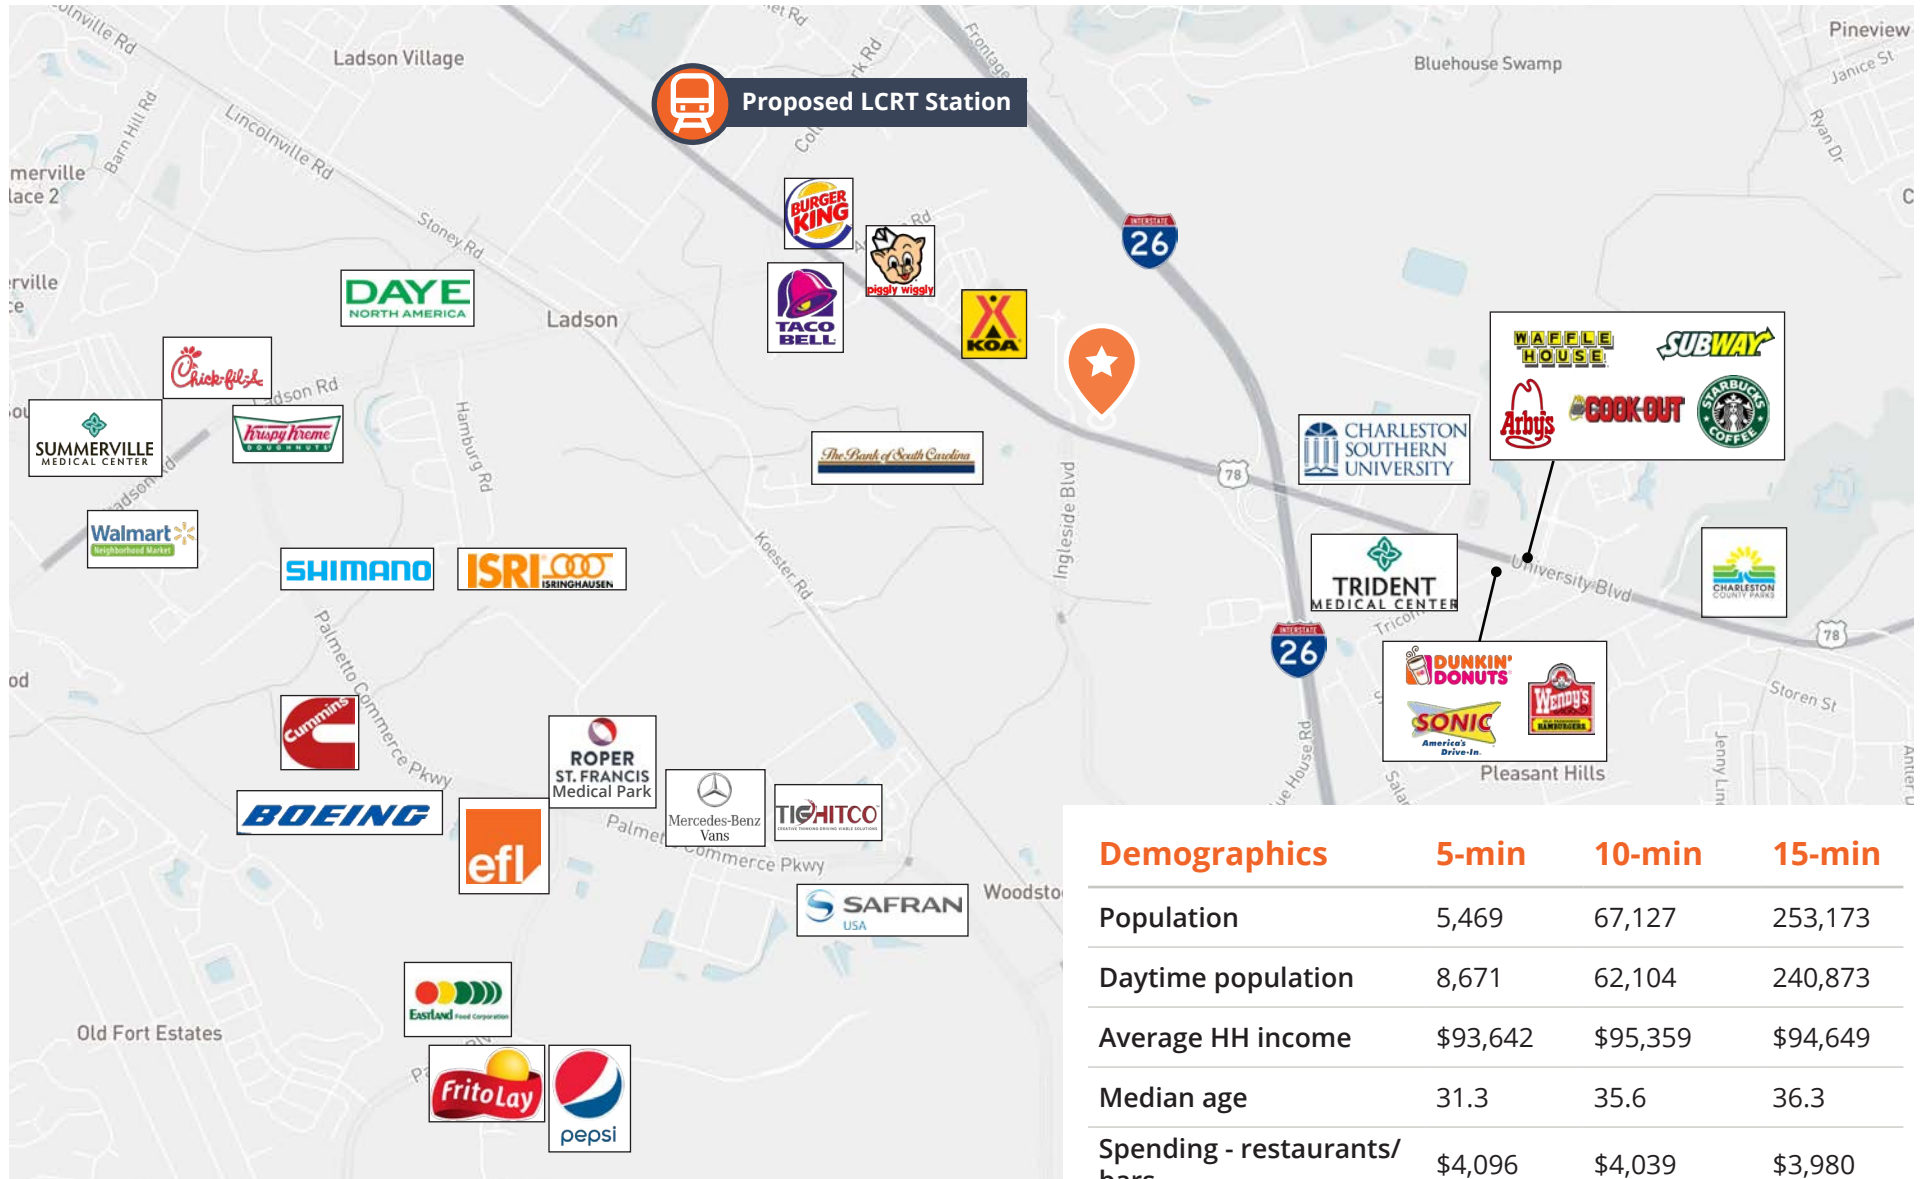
Proposed LCRT Station

Ladson Village
Lincolnville Rd
Barn Hill Rd
merville
lace 2
rville
Stoney Rd
Ladson
Ladson Rd
Hamburg Rd
Koester Rd
Ingleside Blvd
Frontage
Bluehouse Swamp
Pineview
Janice St
Ryan Dr
University Blvd
Tricounty
Storen St
Jenny Ln
Pleasant Hills
Palmetto Commerce Pkwy
Palmetto Commerce Pkwy
Woodsto
Old Fort Estates
od

BURGER KING
piggly wiggly
TACO BELL
KOA
DAYE NORTH AMERICA
Chick-fil-A
Krispy Kreme DOUGHNUTS
SUMMERVILLE MEDICAL CENTER
Walmart Neighborhood Market
SHIMANO
ISRI ISRINGHAUSEN
The Bank of South Carolina
CHARLESTON SOUTHERN UNIVERSITY
WAFFLE HOUSE
SUBWAY
Arby's
COOK-OUT
STARBUCKS COFFEE
TRIDENT MEDICAL CENTER
CHARLESTON COUNTY PARKS
DUNKIN' DONUTS
SONIC America's Drive-In
Wendy's
Cummins
BOEING
ROPER ST. FRANCIS Medical Park
Mercedes-Benz Vans
TIGHITCO
efl
SAFRAN USA
Eastland
FritoLay
pepsi
26
26
78
78

| Demographics | 5-min | 10-min | 15-min |
|---|---|---|---|
| Population | 5,469 | 67,127 | 253,173 |
| Daytime population | 8,671 | 62,104 | 240,873 |
| Average HH income | $93,642 | $95,359 | $94,649 |
| Median age | 31.3 | 35.6 | 36.3 |
| Spending - restaurants/ bars | $4,096 | $4,039 | $3,980 |